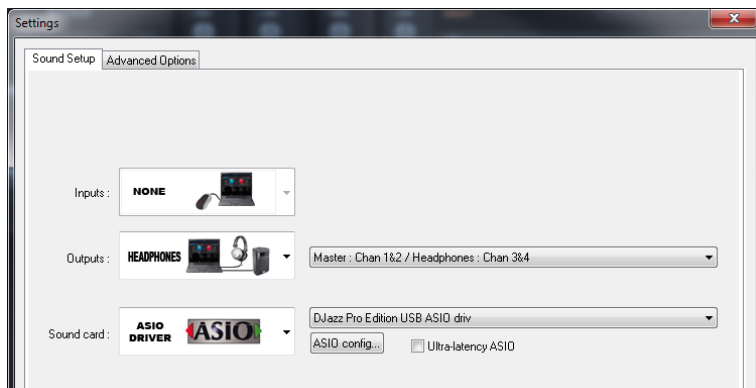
Settings

Sound Setup | Advanced Options

Inputs : NONE

Outputs : HEADPHONES

Master : Chan 1&2 / Headphones : Chan 3&4

Sound card : ASIO DRIVER ASIO

DJazz Pro Edition USB ASIO driv

ASIO config...

Ultra-latency ASIO